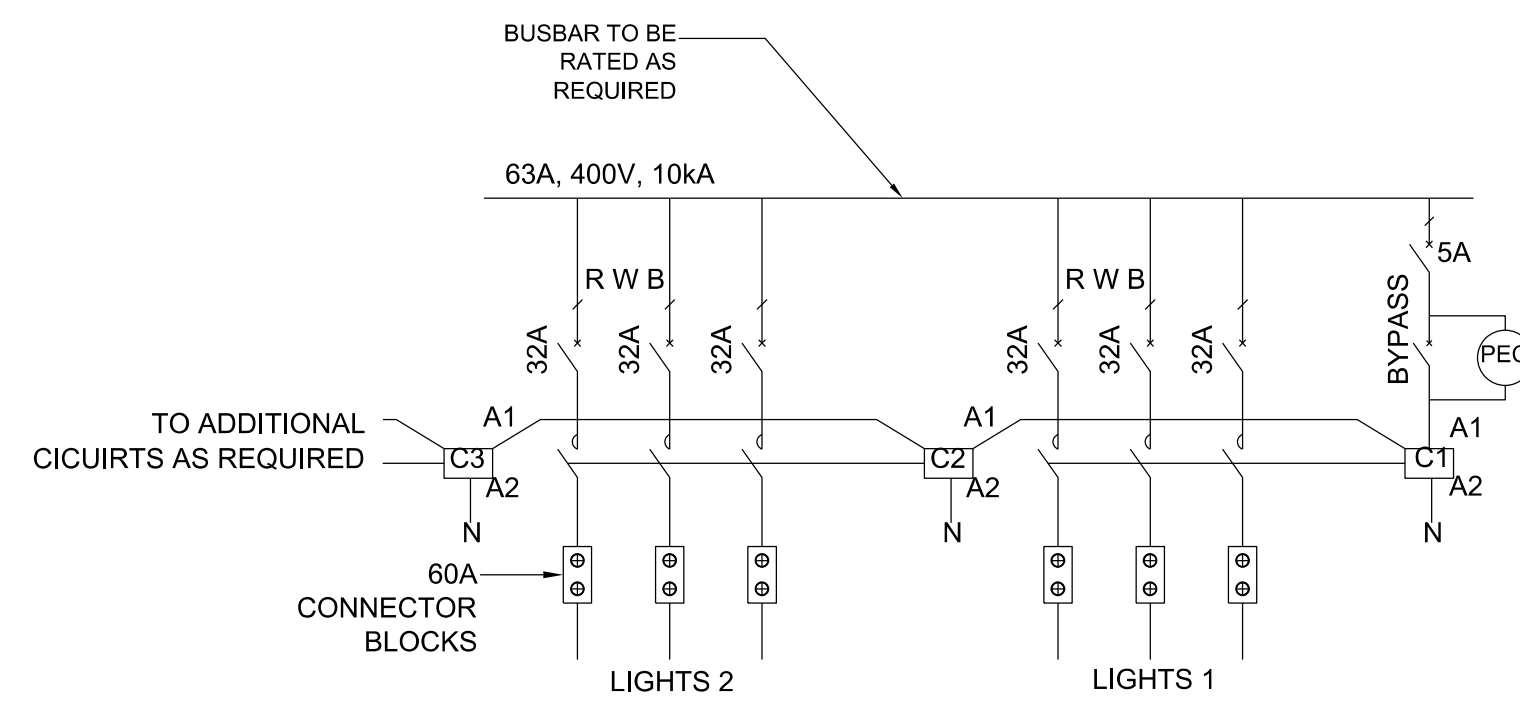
BUSBAR TO BE RATED AS REQUIRED

63A, 400V, 10kA

R W B

R W B

5A

BYPASS

PEC

32A 32A 32A

32A 32A 32A

TO ADDITIONAL CICUIRTS AS REQUIRED

A1

C3

A2

N

A1

C2

A2

N

A1

C1

A2

N

60A CONNECTOR BLOCKS

LIGHTS 2

LIGHTS 1